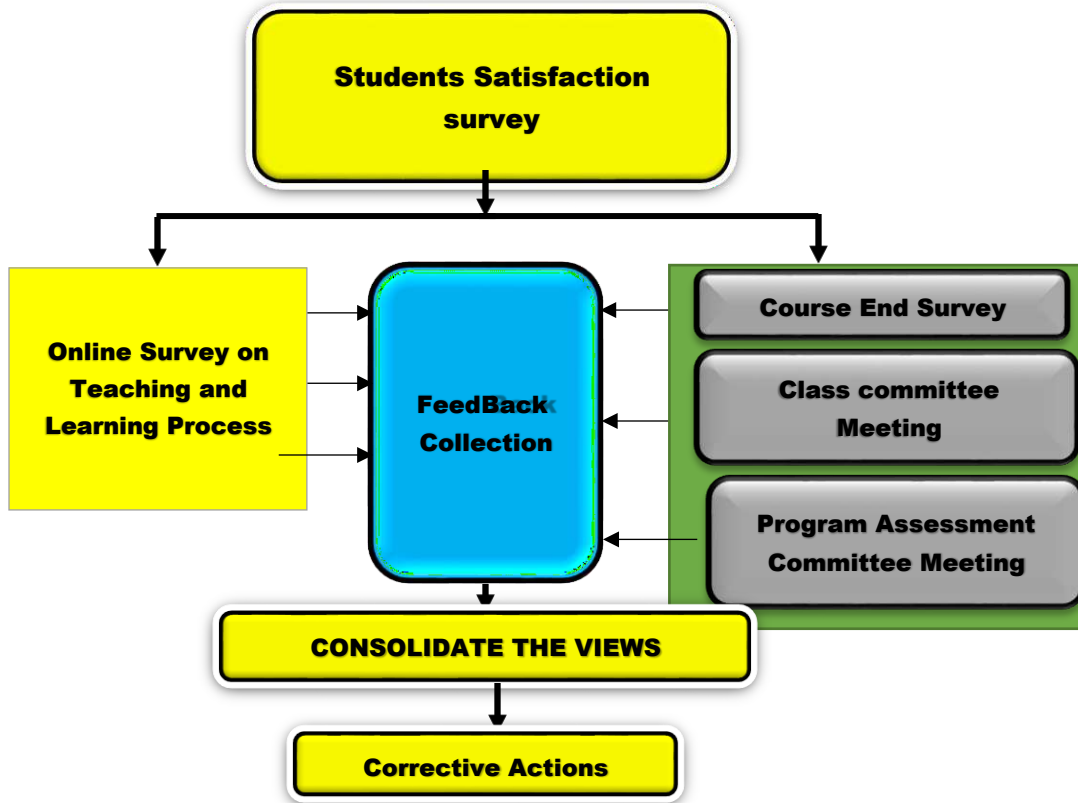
Students Satisfaction survey

Online Survey on Teaching and Learning Process

FeedBack Collection

Course End Survey

Class committee Meeting

Program Assessment Committee Meeting

CONSOLIDATE THE VIEWS

Corrective Actions